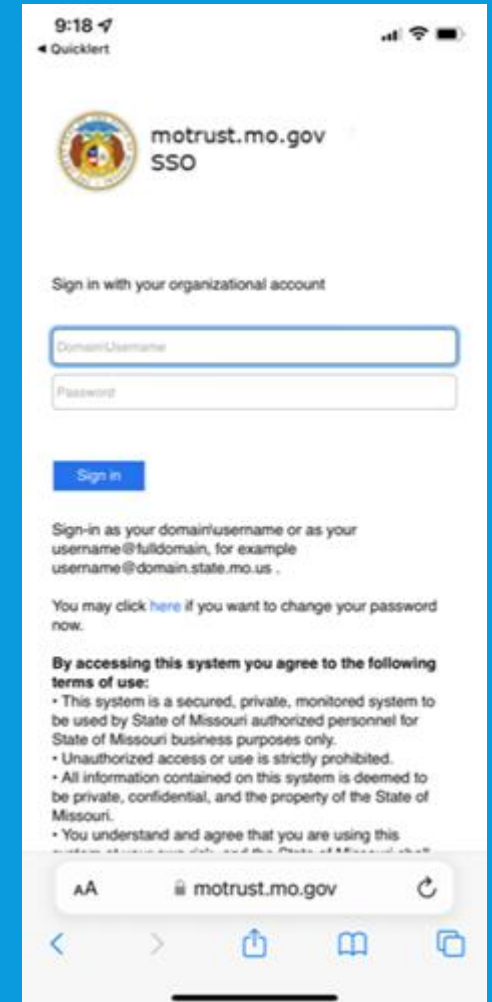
9:18
◂ Quicklert

motrust.mo.gov
SSO

Sign in with your organizational account

Domain\Username

Password

Sign in

Sign-in as your domain\username or as your username@fulldomain, for example username@domain.state.mo.us .

You may click here if you want to change your password now.

By accessing this system you agree to the following terms of use:
• This system is a secured, private, monitored system to be used by State of Missouri authorized personnel for State of Missouri business purposes only.
• Unauthorized access or use is strictly prohibited.
• All information contained on this system is deemed to be private, confidential, and the property of the State of Missouri.
• You understand and agree that you are using this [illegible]

AA motrust.mo.gov